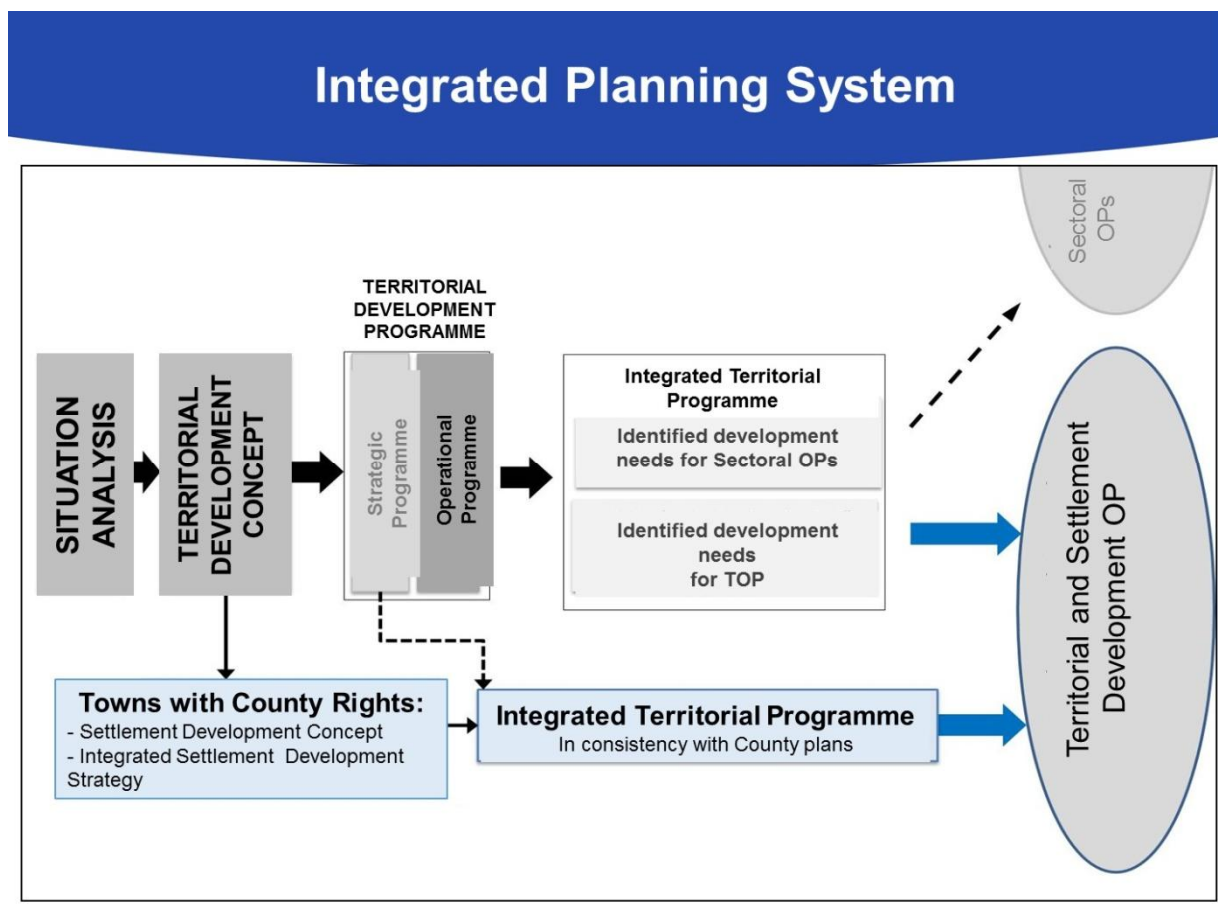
Integrated Planning System

Sectoral OPs

TERRITORIAL DEVELOPMENT PROGRAMME

SITUATION ANALYSIS

TERRITORIAL DEVELOPMENT CONCEPT

Strategic Programme

Operational Programme

Integrated Territorial Programme

Identified development needs for Sectoral OPs

Identified development needs for TOP

Territorial and Settlement Development OP

Towns with County Rights:
- Settlement Development Concept
- Integrated Settlement Development Strategy

Integrated Territorial Programme
In consistency with County plans